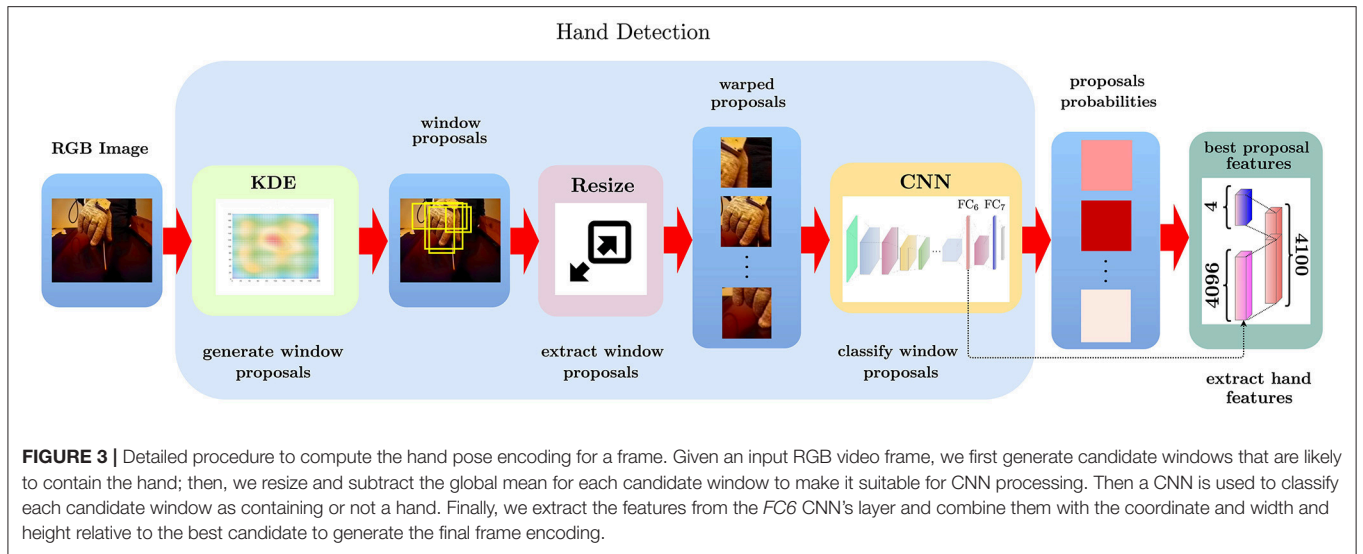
Hand Detection

RGB Image

KDE

generate window proposals

window proposals

Resize

extract window proposals

warped proposals

CNN

$FC_6$ $FC_7$

classify window proposals

proposals probabilities

best proposal features

4

4096

4100

extract hand features

**FIGURE 3 |** Detailed procedure to compute the hand pose encoding for a frame. Given an input RGB video frame, we first generate candidate windows that are likely to contain the hand; then, we resize and subtract the global mean for each candidate window to make it suitable for CNN processing. Then a CNN is used to classify each candidate window as containing or not a hand. Finally, we extract the features from the *FC6* CNN's layer and combine them with the coordinate and width and height relative to the best candidate to generate the final frame encoding.